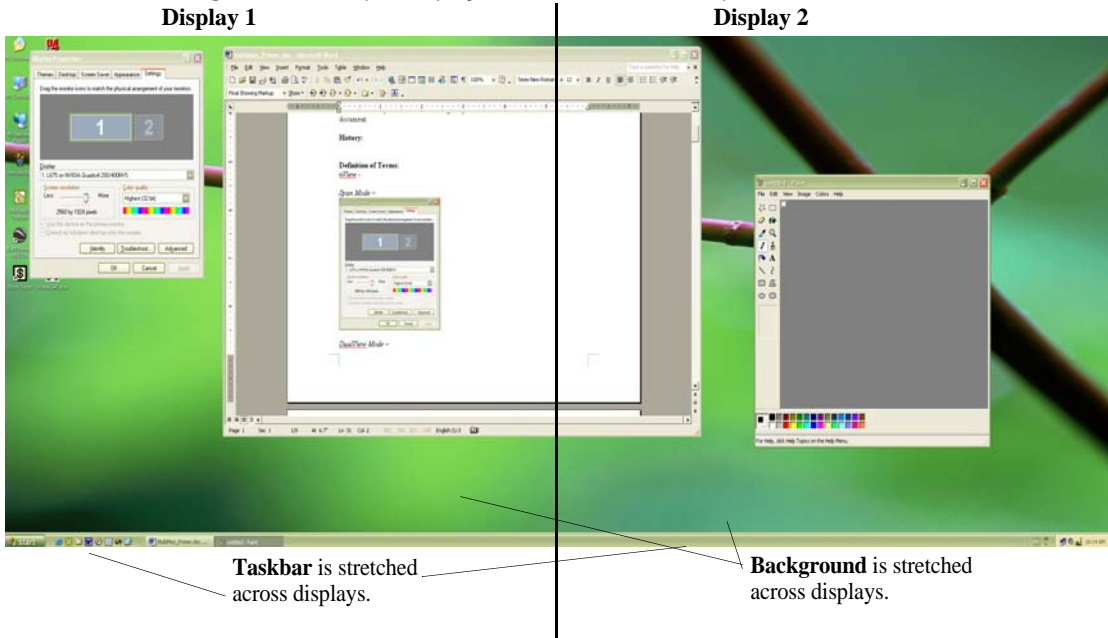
Display 1

Display 2

Themes Desktop Screen Saver Appearance Settings

Drag the monitor icons to match the physical arrangement of your monitors.

1 2

Display:

Screen resolution

Less More

2560 by 1024 pixels

Color quality

Highest (32 bit)

Identify Troubleshoot... Advanced

OK Cancel Apply

File Edit View Insert Format Tools Table Window Help

Final Showing Markup Show

document.

History:

Definition of Terms:

nView -

Span Mode -

1 2

DualView Mode -

Page 1 Sec 1 1/3 Ln 31 Col 2 English (U.S

untitled - Paint

File Edit View Image Colors Help

For Help, click Help Topics on the Help Menu.

untitled - Paint

Taskbar is stretched across displays.

Background is stretched across displays.